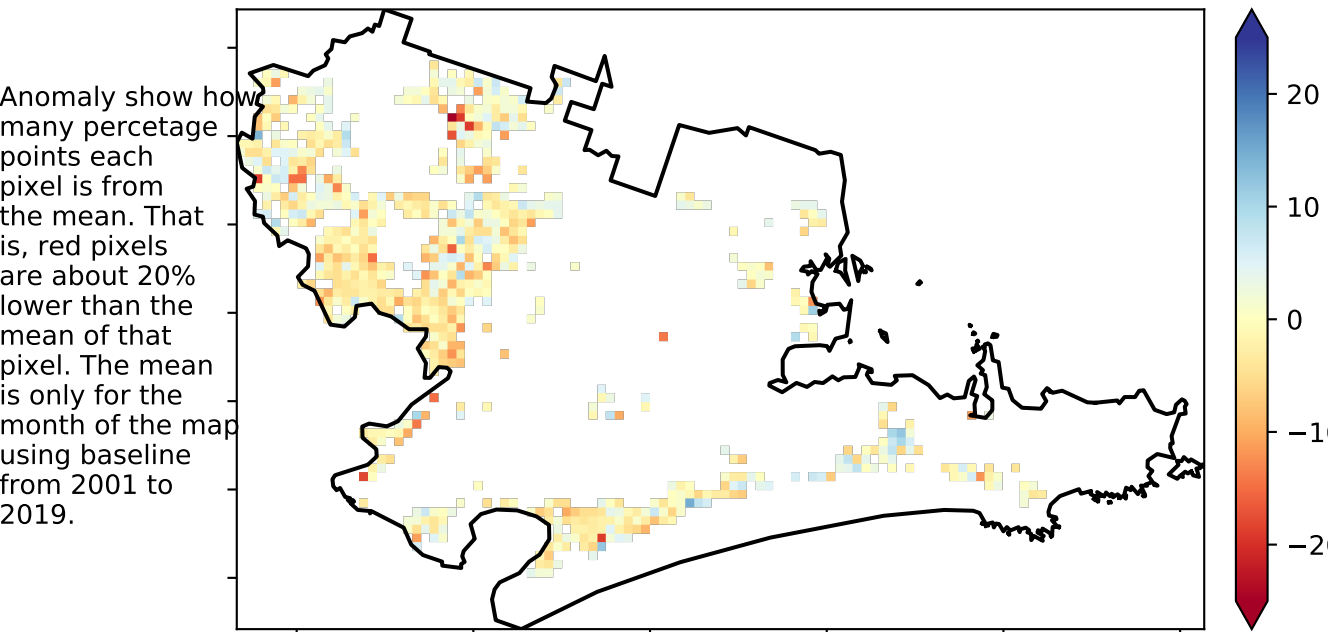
Anomaly show how many percetage points each pixel is from the mean. That is, red pixels are about 20% lower than the mean of that pixel. The mean is only for the month of the map using baseline from 2001 to 2019.

20
10
0
−1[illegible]
−2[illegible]